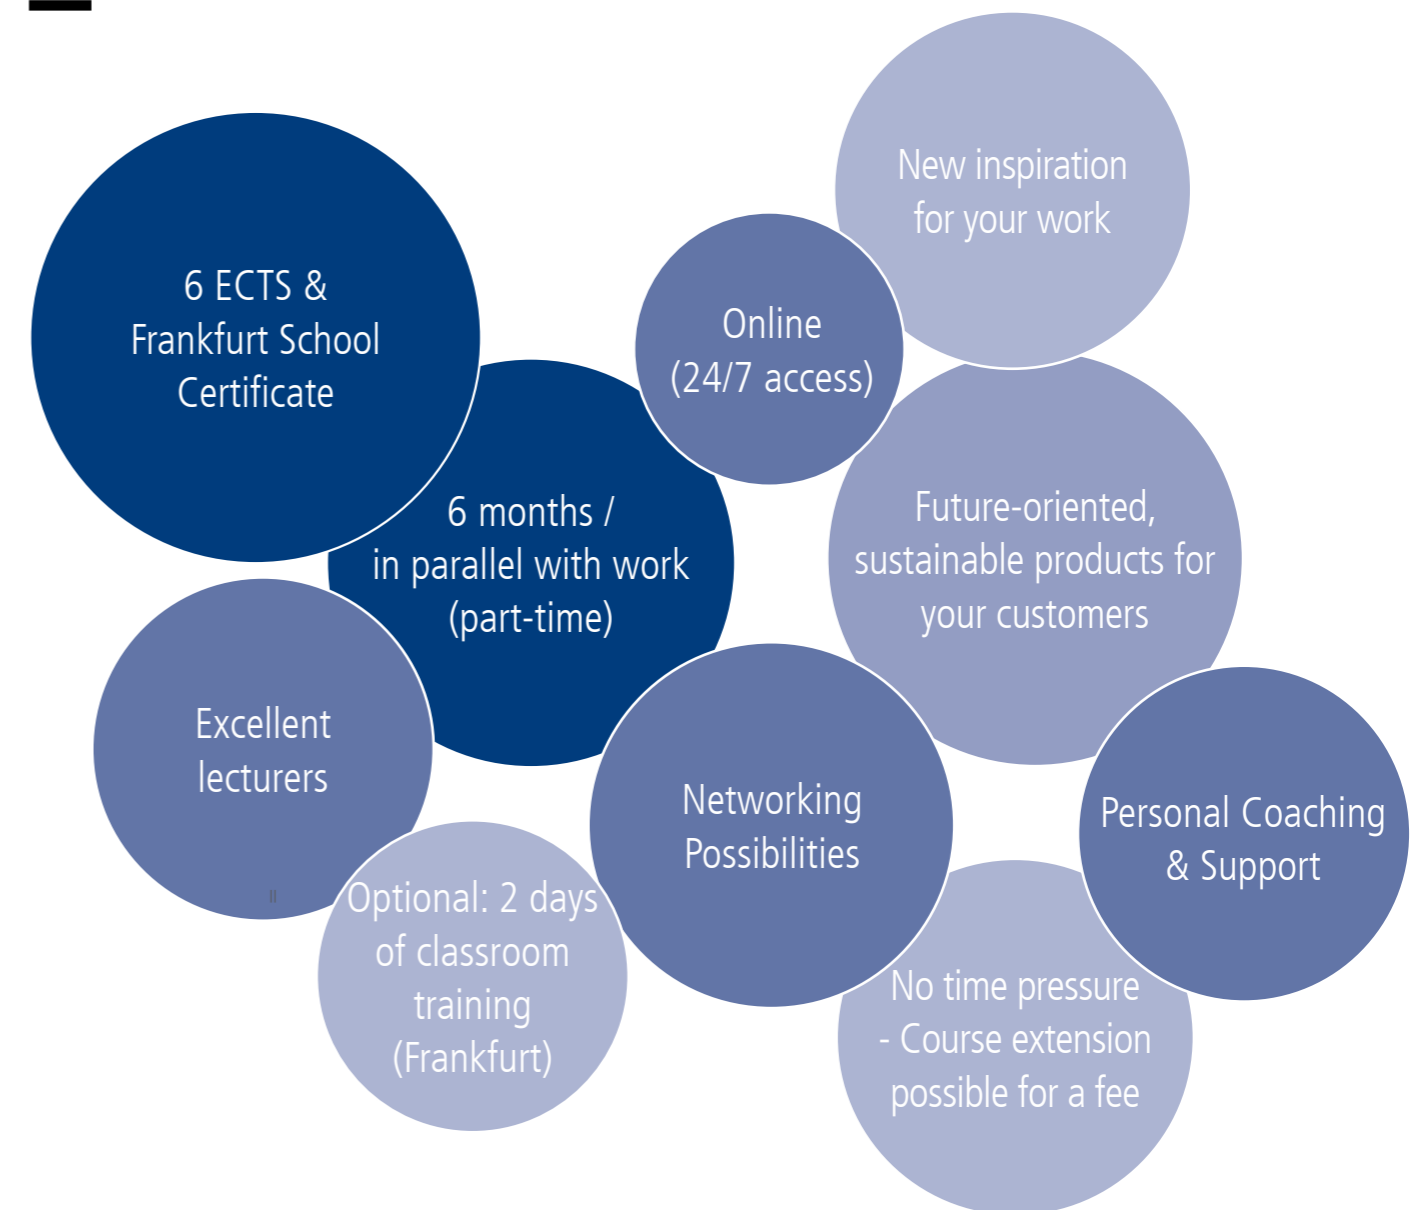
6 ECTS & Frankfurt School Certificate

New inspiration for your work

Online (24/7 access)

6 months / in parallel with work (part-time)

Future-oriented, sustainable products for your customers

Excellent lecturers

Networking Possibilities

Personal Coaching & Support

Optional: 2 days of classroom training (Frankfurt)

No time pressure - Course extension possible for a fee